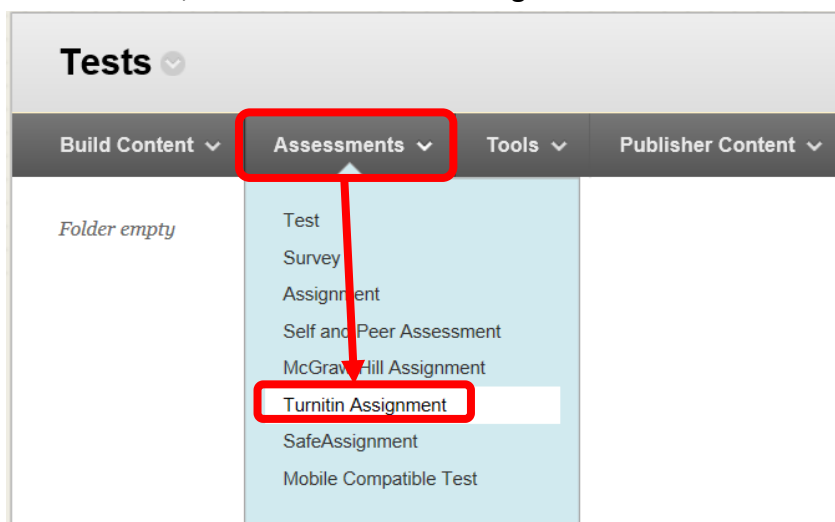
Tests

Build Content

Assessments

Tools

Publisher Content

Folder empty

Test

Survey

Assignment

Self and Peer Assessment

McGraw-Hill Assignment

Turnitin Assignment

SafeAssignment

Mobile Compatible Test